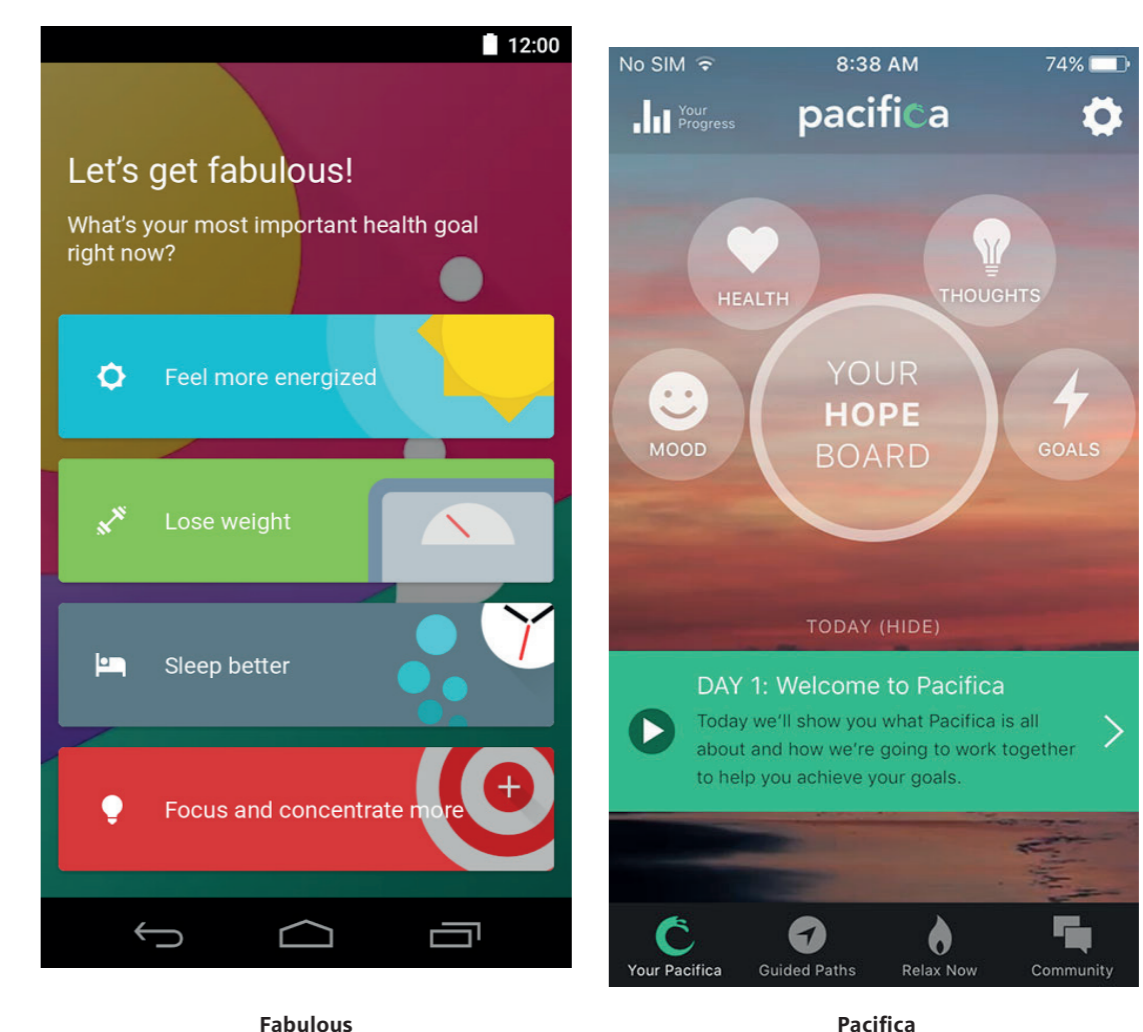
12:00

Let's get fabulous!

What's your most important health goal right now?

Feel more energized

Lose weight

Sleep better

Focus and concentrate more

No SIM 8:38 AM 74%

Your Progress

pacifica

HEALTH

THOUGHTS

MOOD

YOUR HOPE BOARD

GOALS

TODAY (HIDE)

DAY 1: Welcome to Pacifica

Today we'll show you what Pacifica is all about and how we're going to work together to help you achieve your goals.

Your Pacifica Guided Paths Relax Now Community

Fabulous

Pacifica